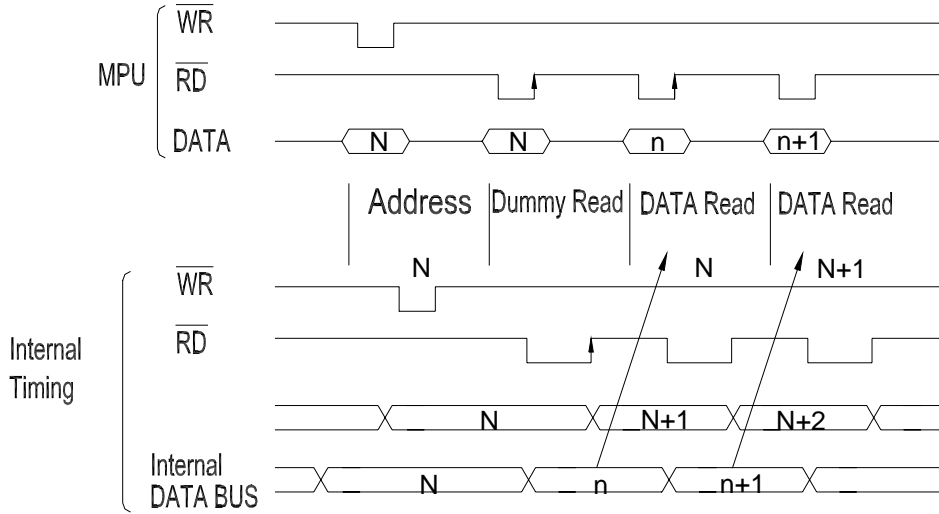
MPU

$\overline{WR}$

$\overline{RD}$

DATA

N

N

n

n+1

Address

Dummy Read

DATA Read

DATA Read

N

N

N+1

Internal Timing

$\overline{WR}$

$\overline{RD}$

N

N+1

N+2

Internal DATA BUS

N

n

n+1